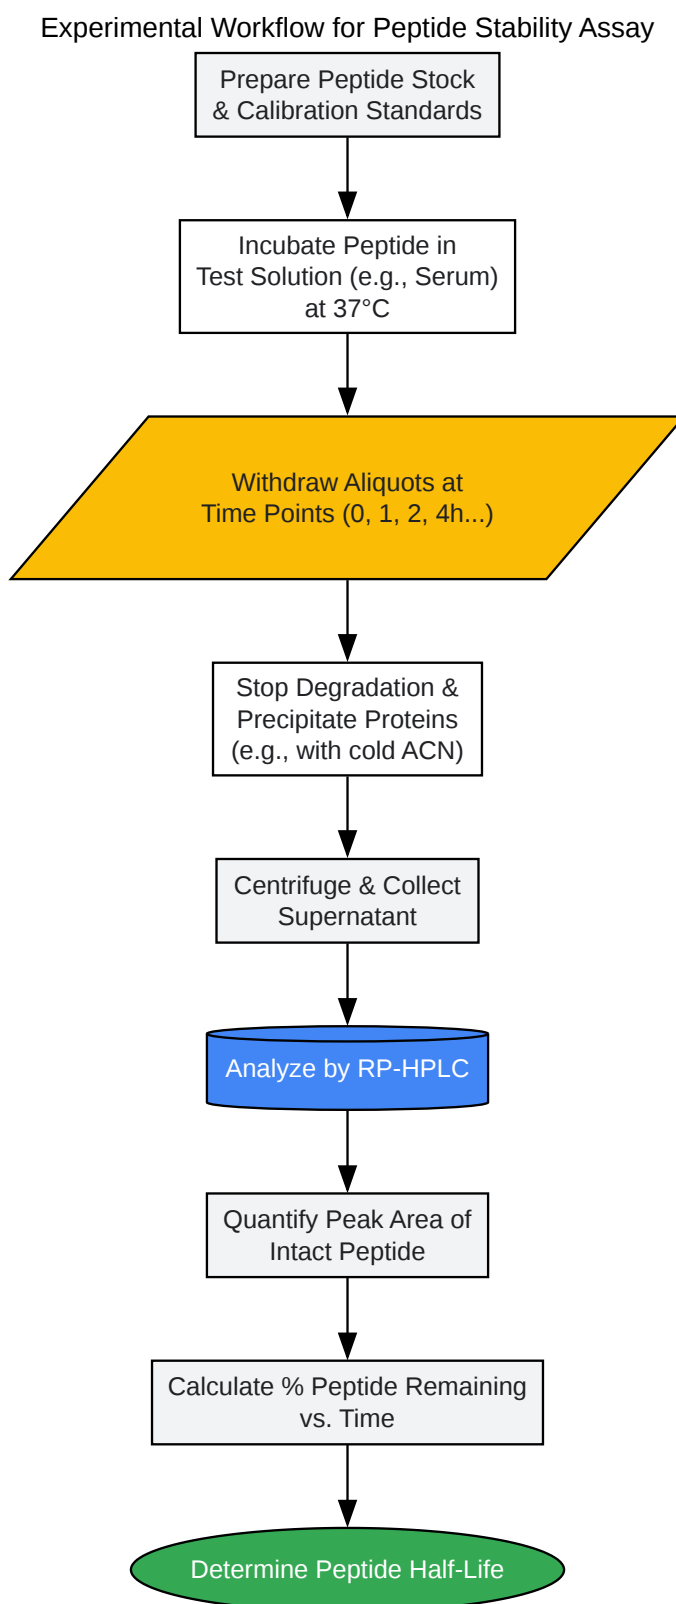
Experimental Workflow for Peptide Stability Assay

Prepare Peptide Stock & Calibration Standards

Incubate Peptide in Test Solution (e.g., Serum) at 37°C

Withdraw Aliquots at Time Points (0, 1, 2, 4h...)

Stop Degradation & Precipitate Proteins (e.g., with cold ACN)

Centrifuge & Collect Supernatant

Analyze by RP-HPLC

Quantify Peak Area of Intact Peptide

Calculate % Peptide Remaining vs. Time

Determine Peptide Half-Life